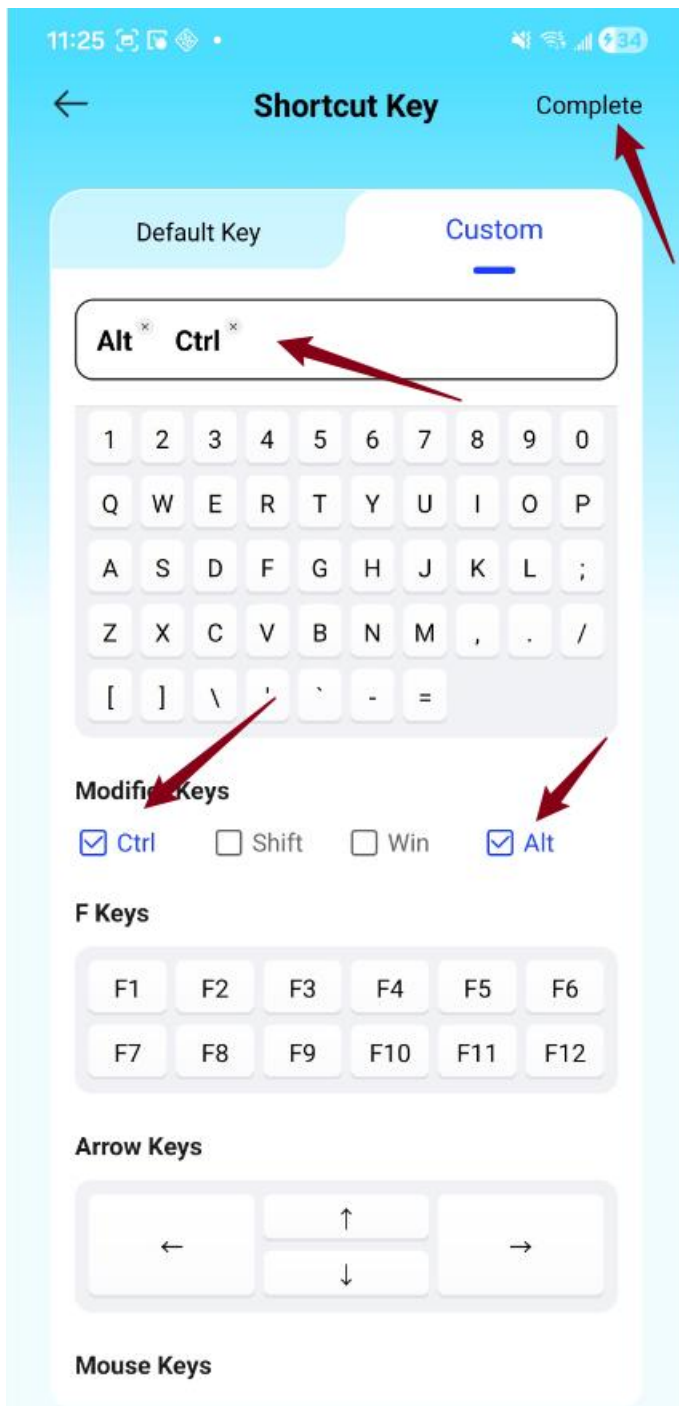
11:25 • 34

← Shortcut Key Complete

Default Key Custom

Alt × Ctrl ×

1 2 3 4 5 6 7 8 9 0
Q W E R T Y U I O P
A S D F G H J K L ;
Z X C V B N M , . /
[ ] \ ' ` - =

Modifier Keys

☑ Ctrl ☐ Shift ☐ Win ☑ Alt

F Keys

| F1 | F2 | F3 | F4 | F5 | F6 |
|---|---|---|---|---|---|
| F7 | F8 | F9 | F10 | F11 | F12 |

Arrow Keys

← ↑ ↓ →

Mouse Keys